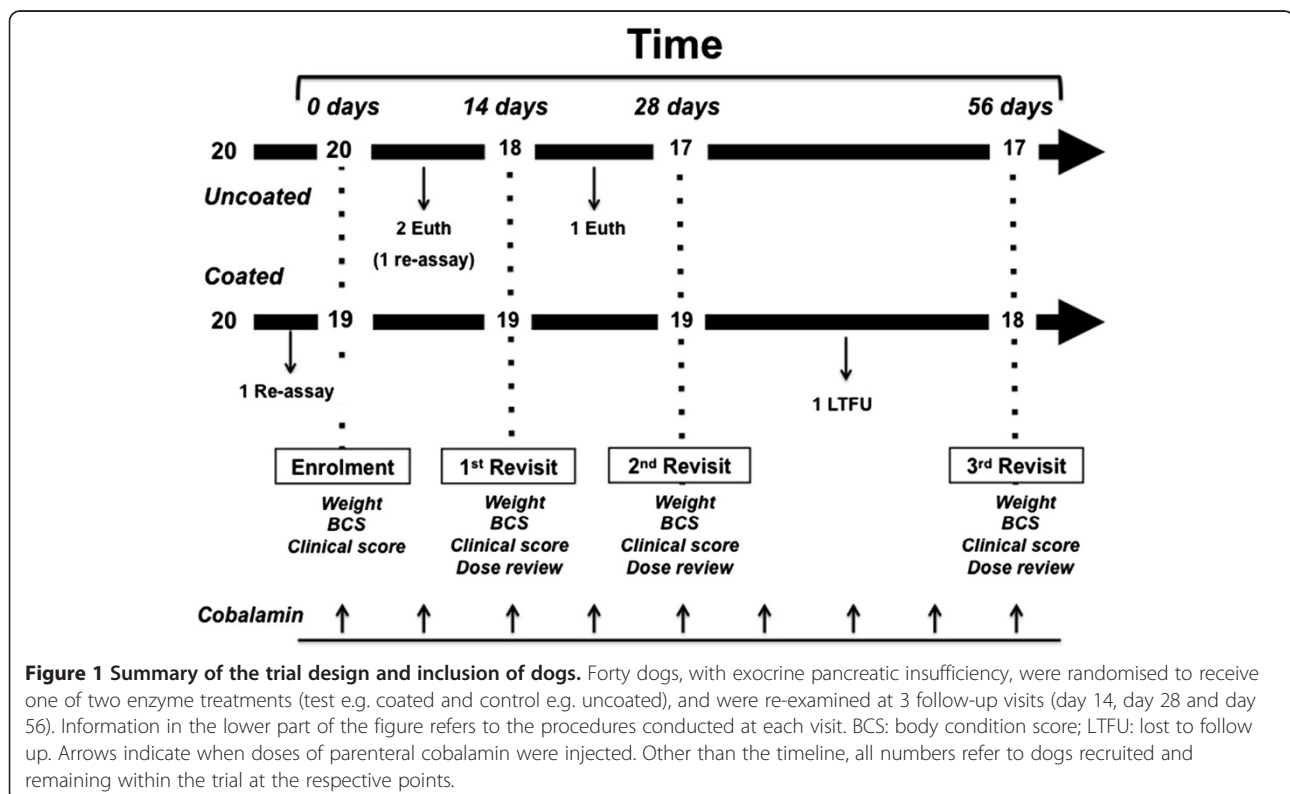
Time

0 days 14 days 28 days 56 days

20 20 18 17 17

Uncoated

2 Euth
(1 re-assay)

1 Euth

Coated

20 19 19 19 18

1 Re-assay

1 LTFU

Enrolment
Weight
BCS
Clinical score

1$^{st}$ Revisit
Weight
BCS
Clinical score
Dose review

2$^{nd}$ Revisit
Weight
BCS
Clinical score
Dose review

3$^{rd}$ Revisit
Weight
BCS
Clinical score
Dose review

Cobalamin

**Figure 1 Summary of the trial design and inclusion of dogs.** Forty dogs, with exocrine pancreatic insufficiency, were randomised to receive one of two enzyme treatments (test e.g. coated and control e.g. uncoated), and were re-examined at 3 follow-up visits (day 14, day 28 and day 56). Information in the lower part of the figure refers to the procedures conducted at each visit. BCS: body condition score; LTFU: lost to follow up. Arrows indicate when doses of parenteral cobalamin were injected. Other than the timeline, all numbers refer to dogs recruited and remaining within the trial at the respective points.